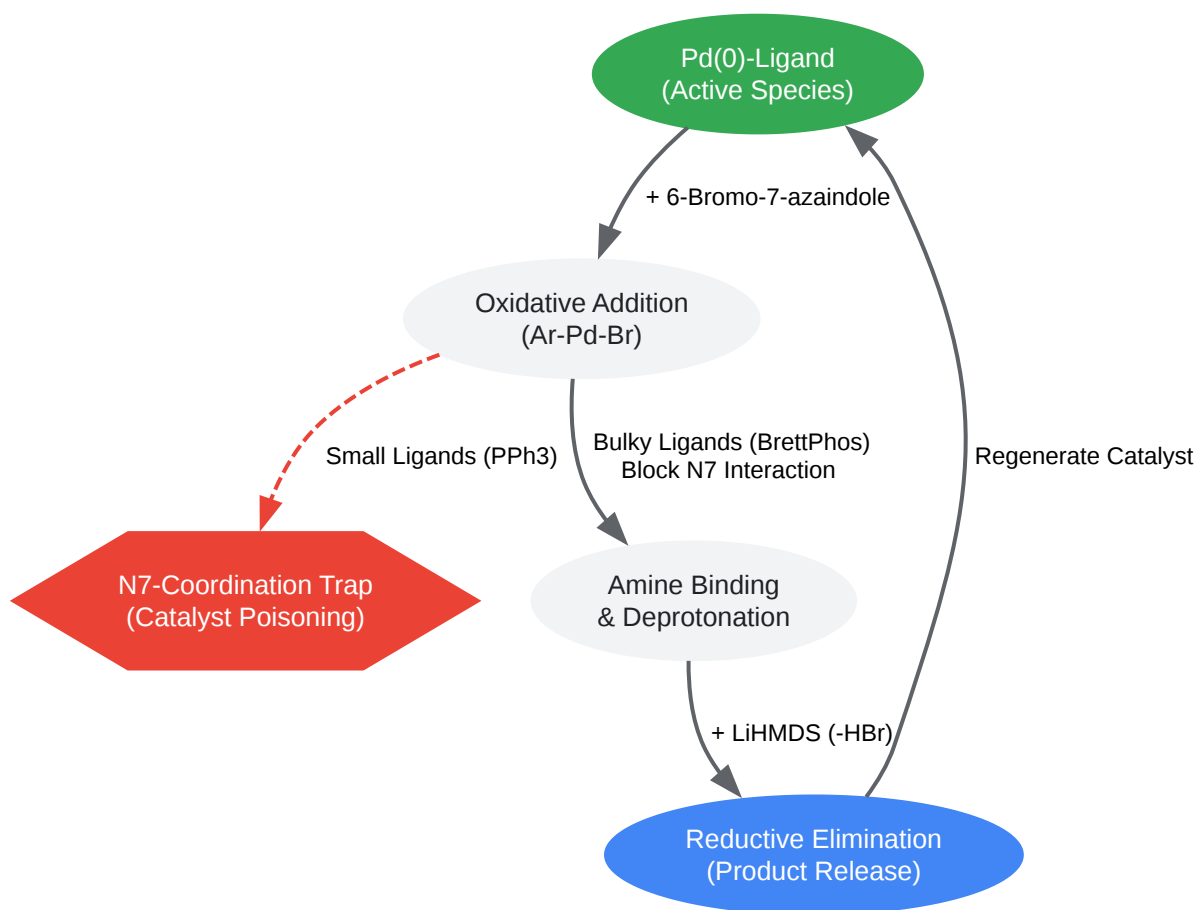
Pd(0)-Ligand
(Active Species)

+ 6-Bromo-7-azaindole

Oxidative Addition
(Ar-Pd-Br)

Small Ligands (PPh3)

Bulky Ligands (BrettPhos)
Block N7 Interaction

Regenerate Catalyst

N7-Coordination Trap
(Catalyst Poisoning)

Amine Binding
& Deprotonation

+ LiHMDS (-HBr)

Reductive Elimination
(Product Release)